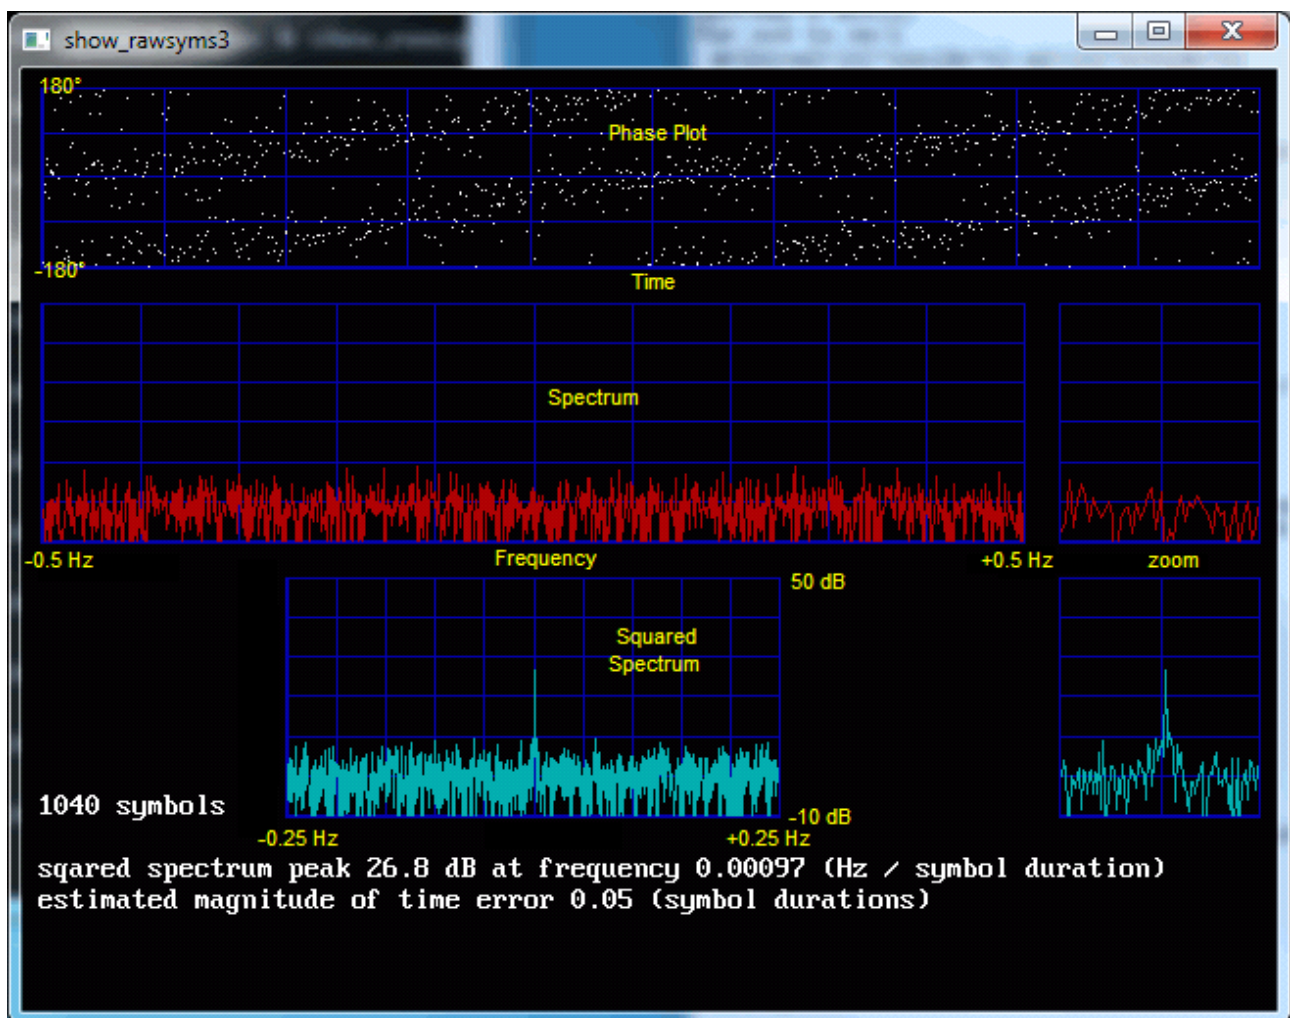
show_rawsyms3

180°
Phase Plot
-180°
Time

Spectrum
-0.5 Hz
Frequency
+0.5 Hz
zoom

50 dB
Squared Spectrum
1040 symbols
-10 dB
-0.25 Hz
+0.25 Hz

sqared spectrum peak 26.8 dB at frequency 0.00097 (Hz / symbol duration)
estimated magnitude of time error 0.05 (symbol durations)